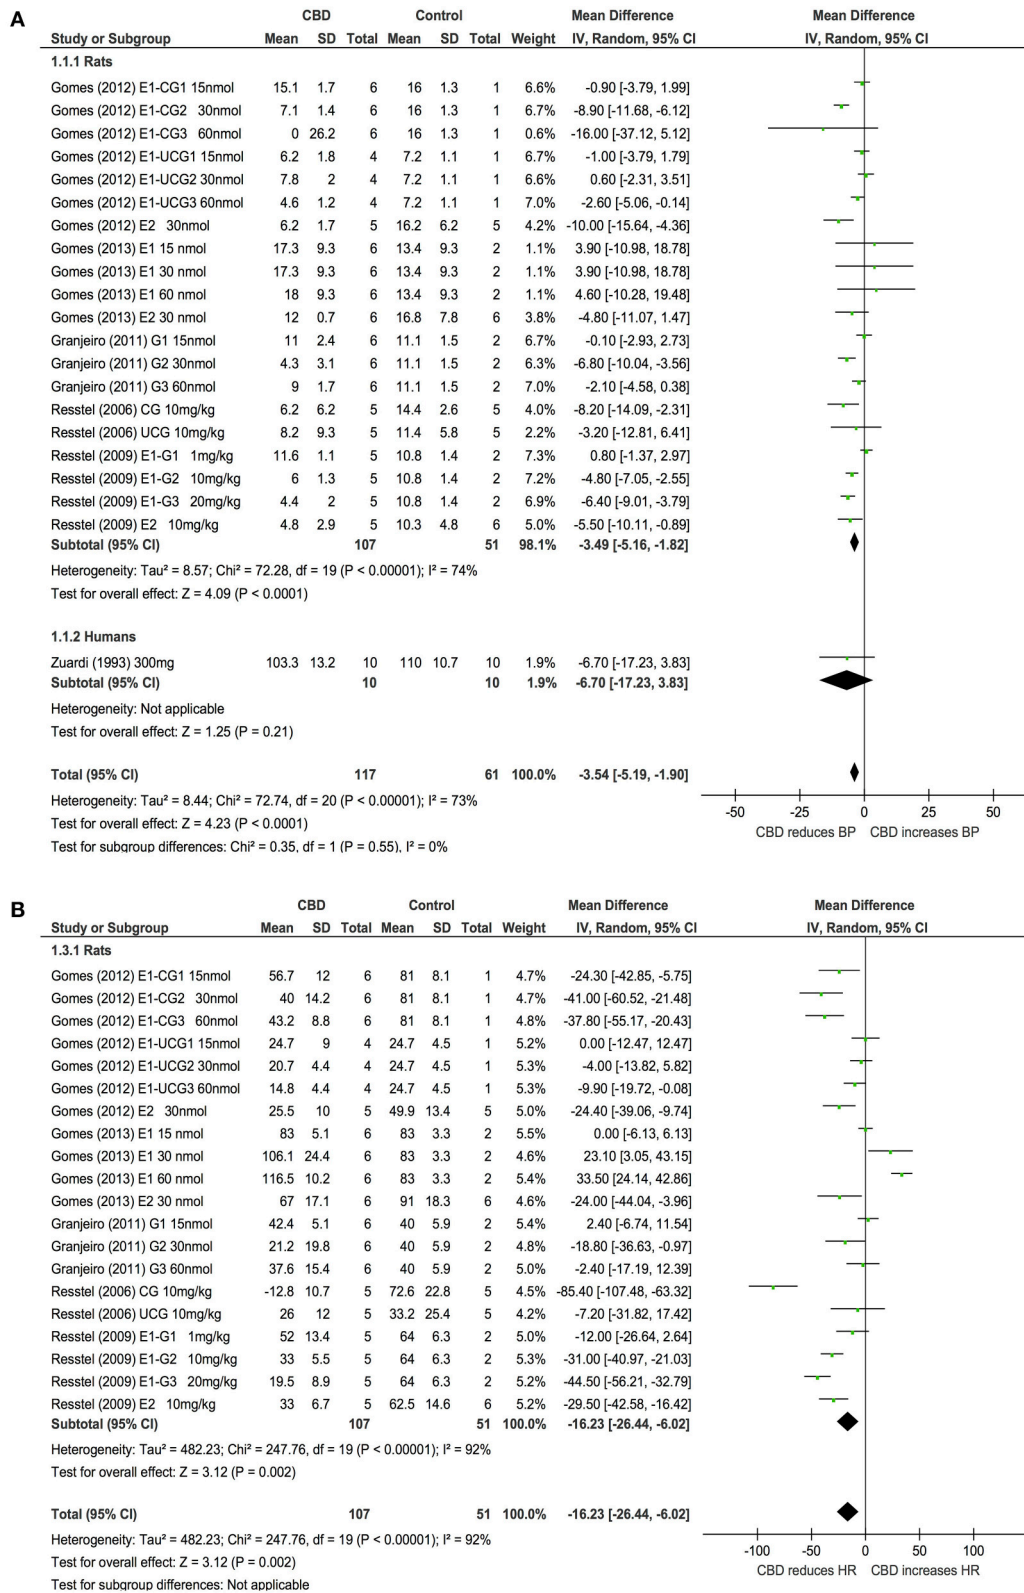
A

| Study or Subgroup | CBD Mean | CBD SD | CBD Total | Control Mean | Control SD | Control Total | Weight | Mean Difference IV, Random, 95% CI |
|---|---|---|---|---|---|---|---|---|
| **1.1.1 Rats** | | | | | | | | |
| Gomes (2012) E1-CG1 15nmol | 15.1 | 1.7 | 6 | 16 | 1.3 | 1 | 6.6% | -0.90 [-3.79, 1.99] |
| Gomes (2012) E1-CG2 30nmol | 7.1 | 1.4 | 6 | 16 | 1.3 | 1 | 6.7% | -8.90 [-11.68, -6.12] |
| Gomes (2012) E1-CG3 60nmol | 0 | 26.2 | 6 | 16 | 1.3 | 1 | 0.6% | -16.00 [-37.12, 5.12] |
| Gomes (2012) E1-UCG1 15nmol | 6.2 | 1.8 | 4 | 7.2 | 1.1 | 1 | 6.7% | -1.00 [-3.79, 1.79] |
| Gomes (2012) E1-UCG2 30nmol | 7.8 | 2 | 4 | 7.2 | 1.1 | 1 | 6.6% | 0.60 [-2.31, 3.51] |
| Gomes (2012) E1-UCG3 60nmol | 4.6 | 1.2 | 4 | 7.2 | 1.1 | 1 | 7.0% | -2.60 [-5.06, -0.14] |
| Gomes (2012) E2 30nmol | 6.2 | 1.7 | 5 | 16.2 | 6.2 | 5 | 4.2% | -10.00 [-15.64, -4.36] |
| Gomes (2013) E1 15 nmol | 17.3 | 9.3 | 6 | 13.4 | 9.3 | 2 | 1.1% | 3.90 [-10.98, 18.78] |
| Gomes (2013) E1 30 nmol | 17.3 | 9.3 | 6 | 13.4 | 9.3 | 2 | 1.1% | 3.90 [-10.98, 18.78] |
| Gomes (2013) E1 60 nmol | 18 | 9.3 | 6 | 13.4 | 9.3 | 2 | 1.1% | 4.60 [-10.28, 19.48] |
| Gomes (2013) E2 30 nmol | 12 | 0.7 | 6 | 16.8 | 7.8 | 6 | 3.8% | -4.80 [-11.07, 1.47] |
| Granjeiro (2011) G1 15nmol | 11 | 2.4 | 6 | 11.1 | 1.5 | 2 | 6.7% | -0.10 [-2.93, 2.73] |
| Granjeiro (2011) G2 30nmol | 4.3 | 3.1 | 6 | 11.1 | 1.5 | 2 | 6.3% | -6.80 [-10.04, -3.56] |
| Granjeiro (2011) G3 60nmol | 9 | 1.7 | 6 | 11.1 | 1.5 | 2 | 7.0% | -2.10 [-4.58, 0.38] |
| Resstel (2006) CG 10mg/kg | 6.2 | 6.2 | 5 | 14.4 | 2.6 | 5 | 4.0% | -8.20 [-14.09, -2.31] |
| Resstel (2006) UCG 10mg/kg | 8.2 | 9.3 | 5 | 11.4 | 5.8 | 5 | 2.2% | -3.20 [-12.81, 6.41] |
| Resstel (2009) E1-G1 1mg/kg | 11.6 | 1.1 | 5 | 10.8 | 1.4 | 2 | 7.3% | 0.80 [-1.37, 2.97] |
| Resstel (2009) E1-G2 10mg/kg | 6 | 1.3 | 5 | 10.8 | 1.4 | 2 | 7.2% | -4.80 [-7.05, -2.55] |
| Resstel (2009) E1-G3 20mg/kg | 4.4 | 2 | 5 | 10.8 | 1.4 | 2 | 6.9% | -6.40 [-9.01, -3.79] |
| Resstel (2009) E2 10mg/kg | 4.8 | 2.9 | 5 | 10.3 | 4.8 | 6 | 5.0% | -5.50 [-10.11, -0.89] |
| **Subtotal (95% CI)** | | | 107 | | | 51 | 98.1% | -3.49 [-5.16, -1.82] |

Heterogeneity: Tau² = 8.57; Chi² = 72.28, df = 19 (P < 0.00001); I² = 74%
Test for overall effect: Z = 4.09 (P < 0.0001)

| Study or Subgroup | CBD Mean | CBD SD | CBD Total | Control Mean | Control SD | Control Total | Weight | Mean Difference IV, Random, 95% CI |
|---|---|---|---|---|---|---|---|---|
| **1.1.2 Humans** | | | | | | | | |
| Zuardi (1993) 300mg | 103.3 | 13.2 | 10 | 110 | 10.7 | 10 | 1.9% | -6.70 [-17.23, 3.83] |
| **Subtotal (95% CI)** | | | 10 | | | 10 | 1.9% | -6.70 [-17.23, 3.83] |

Heterogeneity: Not applicable
Test for overall effect: Z = 1.25 (P = 0.21)

**Total (95% CI)** 117 61 100.0% -3.54 [-5.19, -1.90]
Heterogeneity: Tau² = 8.44; Chi² = 72.74, df = 20 (P < 0.00001); I² = 73%
Test for overall effect: Z = 4.23 (P < 0.0001)
Test for subgroup differences: Chi² = 0.35, df = 1 (P = 0.55), I² = 0%

Mean Difference IV, Random, 95% CI
-50 -25 0 25 50
CBD reduces BP CBD increases BP

B

| Study or Subgroup | CBD Mean | CBD SD | CBD Total | Control Mean | Control SD | Control Total | Weight | Mean Difference IV, Random, 95% CI |
|---|---|---|---|---|---|---|---|---|
| **1.3.1 Rats** | | | | | | | | |
| Gomes (2012) E1-CG1 15nmol | 56.7 | 12 | 6 | 81 | 8.1 | 1 | 4.7% | -24.30 [-42.85, -5.75] |
| Gomes (2012) E1-CG2 30nmol | 40 | 14.2 | 6 | 81 | 8.1 | 1 | 4.7% | -41.00 [-60.52, -21.48] |
| Gomes (2012) E1-CG3 60nmol | 43.2 | 8.8 | 6 | 81 | 8.1 | 1 | 4.8% | -37.80 [-55.17, -20.43] |
| Gomes (2012) E1-UCG1 15nmol | 24.7 | 9 | 4 | 24.7 | 4.5 | 1 | 5.2% | 0.00 [-12.47, 12.47] |
| Gomes (2012) E1-UCG2 30nmol | 20.7 | 4.4 | 4 | 24.7 | 4.5 | 1 | 5.3% | -4.00 [-13.82, 5.82] |
| Gomes (2012) E1-UCG3 60nmol | 14.8 | 4.4 | 4 | 24.7 | 4.5 | 1 | 5.3% | -9.90 [-19.72, -0.08] |
| Gomes (2012) E2 30nmol | 25.5 | 10 | 5 | 49.9 | 13.4 | 5 | 5.0% | -24.40 [-39.06, -9.74] |
| Gomes (2013) E1 15 nmol | 83 | 5.1 | 6 | 83 | 3.3 | 2 | 5.5% | 0.00 [-6.13, 6.13] |
| Gomes (2013) E1 30 nmol | 106.1 | 24.4 | 6 | 83 | 3.3 | 2 | 4.6% | 23.10 [3.05, 43.15] |
| Gomes (2013) E1 60 nmol | 116.5 | 10.2 | 6 | 83 | 3.3 | 2 | 5.4% | 33.50 [24.14, 42.86] |
| Gomes (2013) E2 30 nmol | 67 | 17.1 | 6 | 91 | 18.3 | 6 | 4.6% | -24.00 [-44.04, -3.96] |
| Granjeiro (2011) G1 15nmol | 42.4 | 5.1 | 6 | 40 | 5.9 | 2 | 5.4% | 2.40 [-6.74, 11.54] |
| Granjeiro (2011) G2 30nmol | 21.2 | 19.8 | 6 | 40 | 5.9 | 2 | 4.8% | -18.80 [-36.63, -0.97] |
| Granjeiro (2011) G3 60nmol | 37.6 | 15.4 | 6 | 40 | 5.9 | 2 | 5.0% | -2.40 [-17.19, 12.39] |
| Resstel (2006) CG 10mg/kg | -12.8 | 10.7 | 5 | 72.6 | 22.8 | 5 | 4.5% | -85.40 [-107.48, -63.32] |
| Resstel (2006) UCG 10mg/kg | 26 | 12 | 5 | 33.2 | 25.4 | 5 | 4.2% | -7.20 [-31.82, 17.42] |
| Resstel (2009) E1-G1 1mg/kg | 52 | 13.4 | 5 | 64 | 6.3 | 2 | 5.0% | -12.00 [-26.64, 2.64] |
| Resstel (2009) E1-G2 10mg/kg | 33 | 5.5 | 5 | 64 | 6.3 | 2 | 5.3% | -31.00 [-40.97, -21.03] |
| Resstel (2009) E1-G3 20mg/kg | 19.5 | 8.9 | 5 | 64 | 6.3 | 2 | 5.2% | -44.50 [-56.21, -32.79] |
| Resstel (2009) E2 10mg/kg | 33 | 6.7 | 5 | 62.5 | 14.6 | 6 | 5.2% | -29.50 [-42.58, -16.42] |
| **Subtotal (95% CI)** | | | 107 | | | 51 | 100.0% | -16.23 [-26.44, -6.02] |

Heterogeneity: Tau² = 482.23; Chi² = 247.76, df = 19 (P < 0.00001); I² = 92%
Test for overall effect: Z = 3.12 (P = 0.002)

**Total (95% CI)** 107 51 100.0% -16.23 [-26.44, -6.02]
Heterogeneity: Tau² = 482.23; Chi² = 247.76, df = 19 (P < 0.00001); I² = 92%
Test for overall effect: Z = 3.12 (P = 0.002)
Test for subgroup differences: Not applicable

Mean Difference IV, Random, 95% CI
-100 -50 0 50 100
CBD reduces HR CBD increases HR